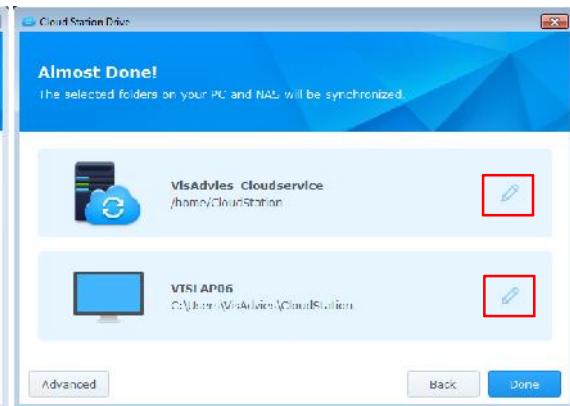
Cloud Station Drive

Almost Done!

The selected folders on your PC and NAS will be synchronized.

VisAdvies Cloudservice
/home/CloudStation

VISLAP06
C:\Users\VisAdvies\CloudStation

Advanced

Back

Done